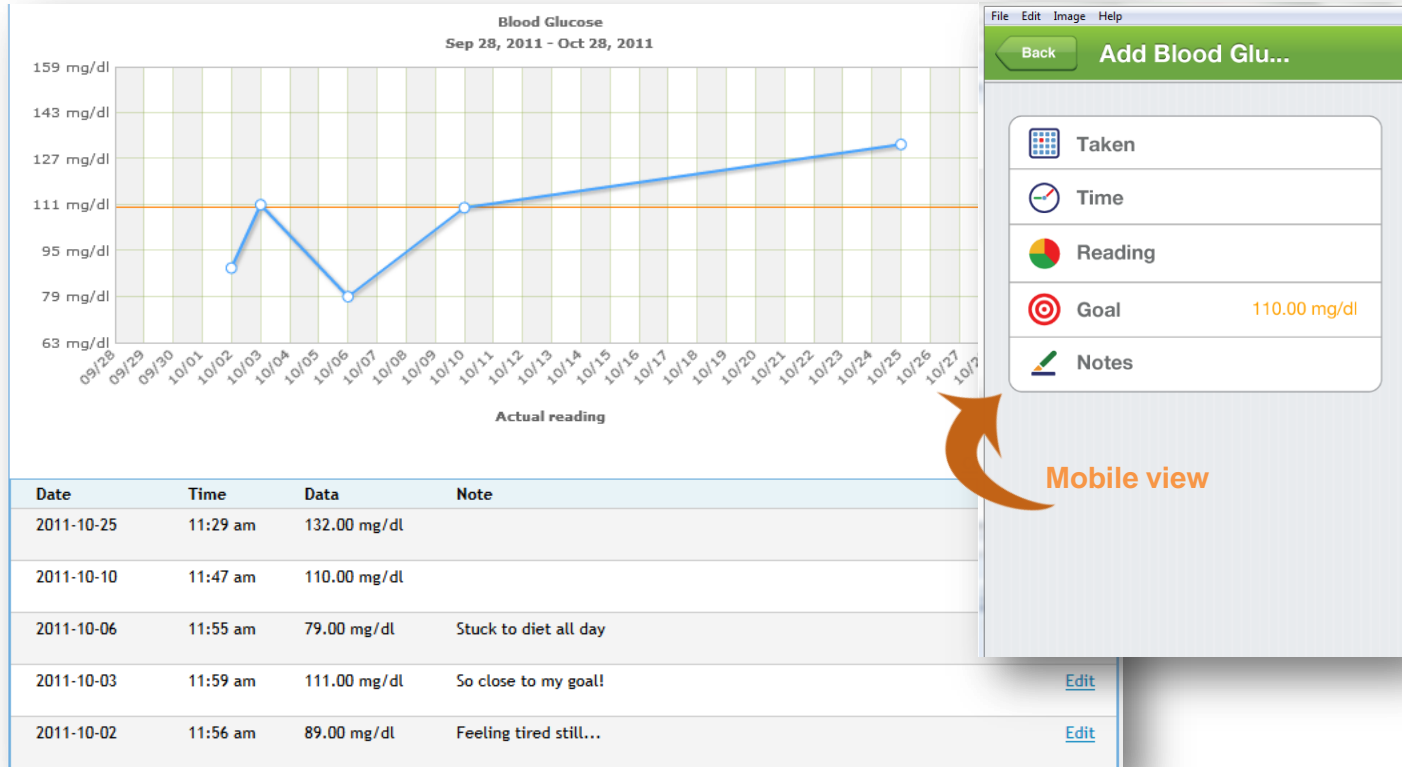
Blood Glucose
Sep 28, 2011 - Oct 28, 2011

159 mg/dl
143 mg/dl
127 mg/dl
111 mg/dl
95 mg/dl
79 mg/dl
63 mg/dl

09/28 09/29 09/30 10/01 10/02 10/03 10/04 10/05 10/06 10/07 10/08 10/09 10/10 10/11 10/12 10/13 10/14 10/15 10/16 10/17 10/18 10/19 10/20 10/21 10/22 10/23 10/24 10/25 10/26 10/27 10/2

Actual reading

| Date | Time | Data | Note | |
|---|---|---|---|---|
| 2011-10-25 | 11:29 am | 132.00 mg/dl | | |
| 2011-10-10 | 11:47 am | 110.00 mg/dl | | |
| 2011-10-06 | 11:55 am | 79.00 mg/dl | Stuck to diet all day | |
| 2011-10-03 | 11:59 am | 111.00 mg/dl | So close to my goal! | Edit |
| 2011-10-02 | 11:56 am | 89.00 mg/dl | Feeling tired still... | Edit |

File Edit Image Help
Back
Add Blood Glu...
Taken
Time
Reading
Goal 110.00 mg/dl
Notes

Mobile view